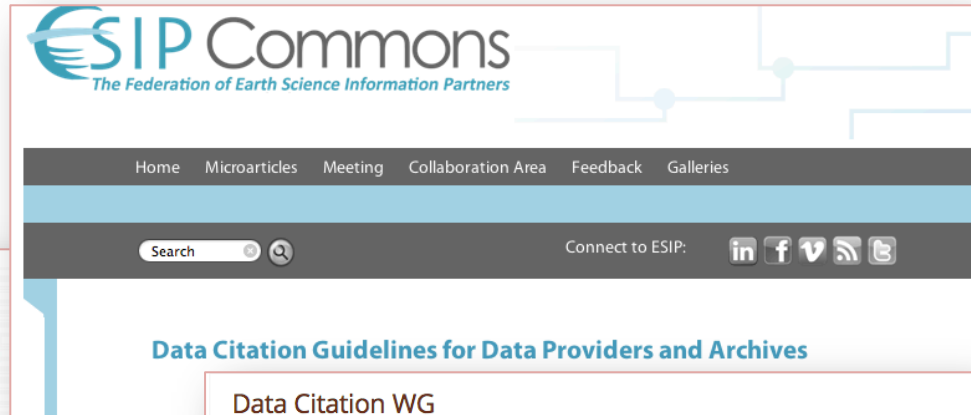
ESIP Commons
The Federation of Earth Science Information Partners

Home Microarticles Meeting Collaboration Area Feedback Galleries

Search

Connect to ESIP:

in f V

Data Citation Guidelines for Data Providers and Archives

Data Citation WG